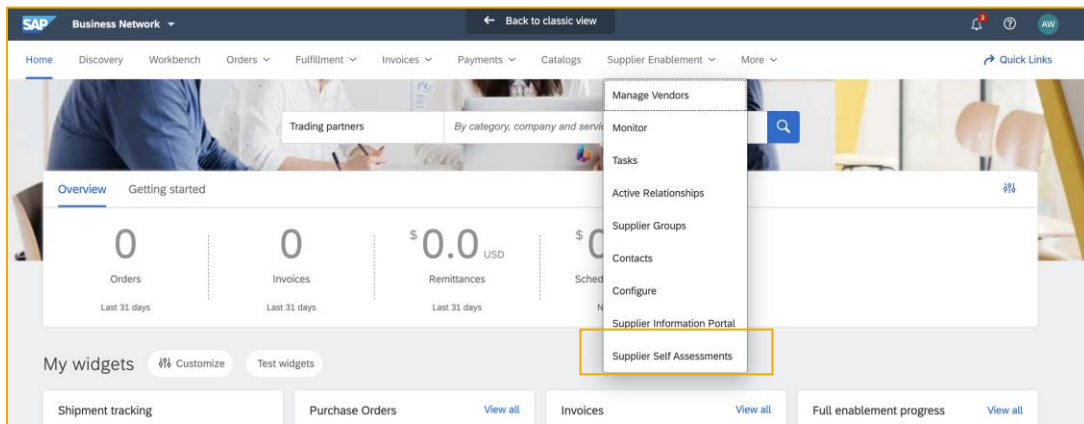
SAP Business Network

Back to classic view

AW

Home Discovery Workbench Orders Fulfillment Invoices Payments Catalogs Supplier Enablement More

Quick Links

Trading partners

By category, company and servi

Manage Vendors
Monitor
Tasks
Active Relationships
Supplier Groups
Contacts
Configure
Supplier Information Portal
Supplier Self Assessments

Overview Getting started

0
Orders
Last 31 days

0
Invoices
Last 31 days

$0.0 USD
Remittances
Last 31 days

$0
Sched
N

My widgets Customize Test widgets

Shipment tracking

Purchase Orders View all

Invoices View all

Full enablement progress View all